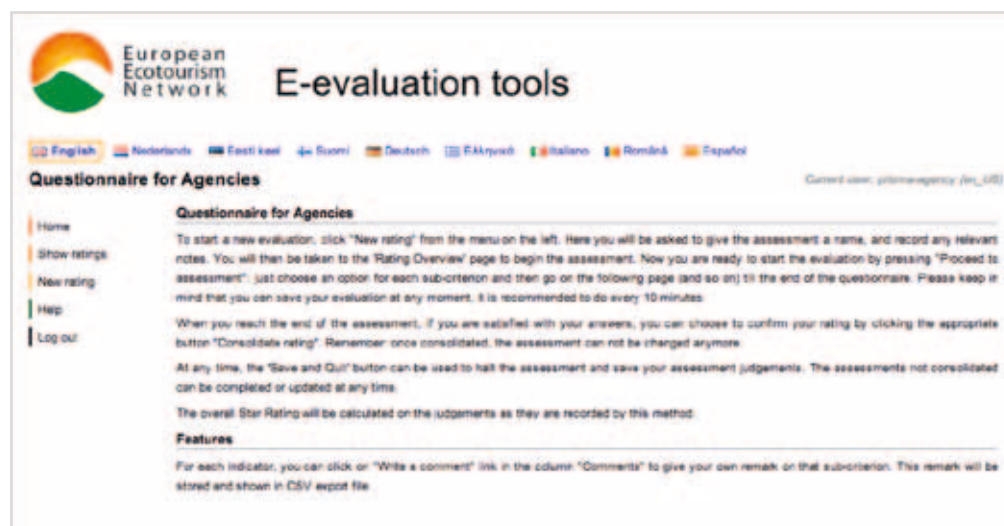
European Ecotourism Network

E-evaluation tools

English Nederlands Eesti keel Suomi Deutsch Ελληνικά Italiano Română Español

Questionnaire for Agencies

Current user: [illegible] (en_US)

Home
Show ratings
New rating
Help
Log out

Questionnaire for Agencies

To start a new evaluation, click "New rating" from the menu on the left. Here you will be asked to give the assessment a name, and record any relevant notes. You will then be taken to the 'Rating Overview' page to begin the assessment. Now you are ready to start the evaluation by pressing "Proceed to assessment": just choose an option for each sub-criterion and then go on the following page (and so on) till the end of the questionnaire. Please keep in mind that you can save your evaluation at any moment. It is recommended to do every 10 minutes.

When you reach the end of the assessment, if you are satisfied with your answers, you can choose to confirm your rating by clicking the appropriate button "Consolidate rating". Remember: once consolidated, the assessment can not be changed anymore.

At any time, the "Save and Quit" button can be used to halt the assessment and save your assessment judgements. The assessments not consolidated can be completed or updated at any time.

The overall Star Rating will be calculated on the judgements as they are recorded by this method.

Features

For each indicator, you can click on "Write a comment" link in the column "Comments" to give your own remark on that sub-criterion. This remark will be stored and shown in CSV export file.